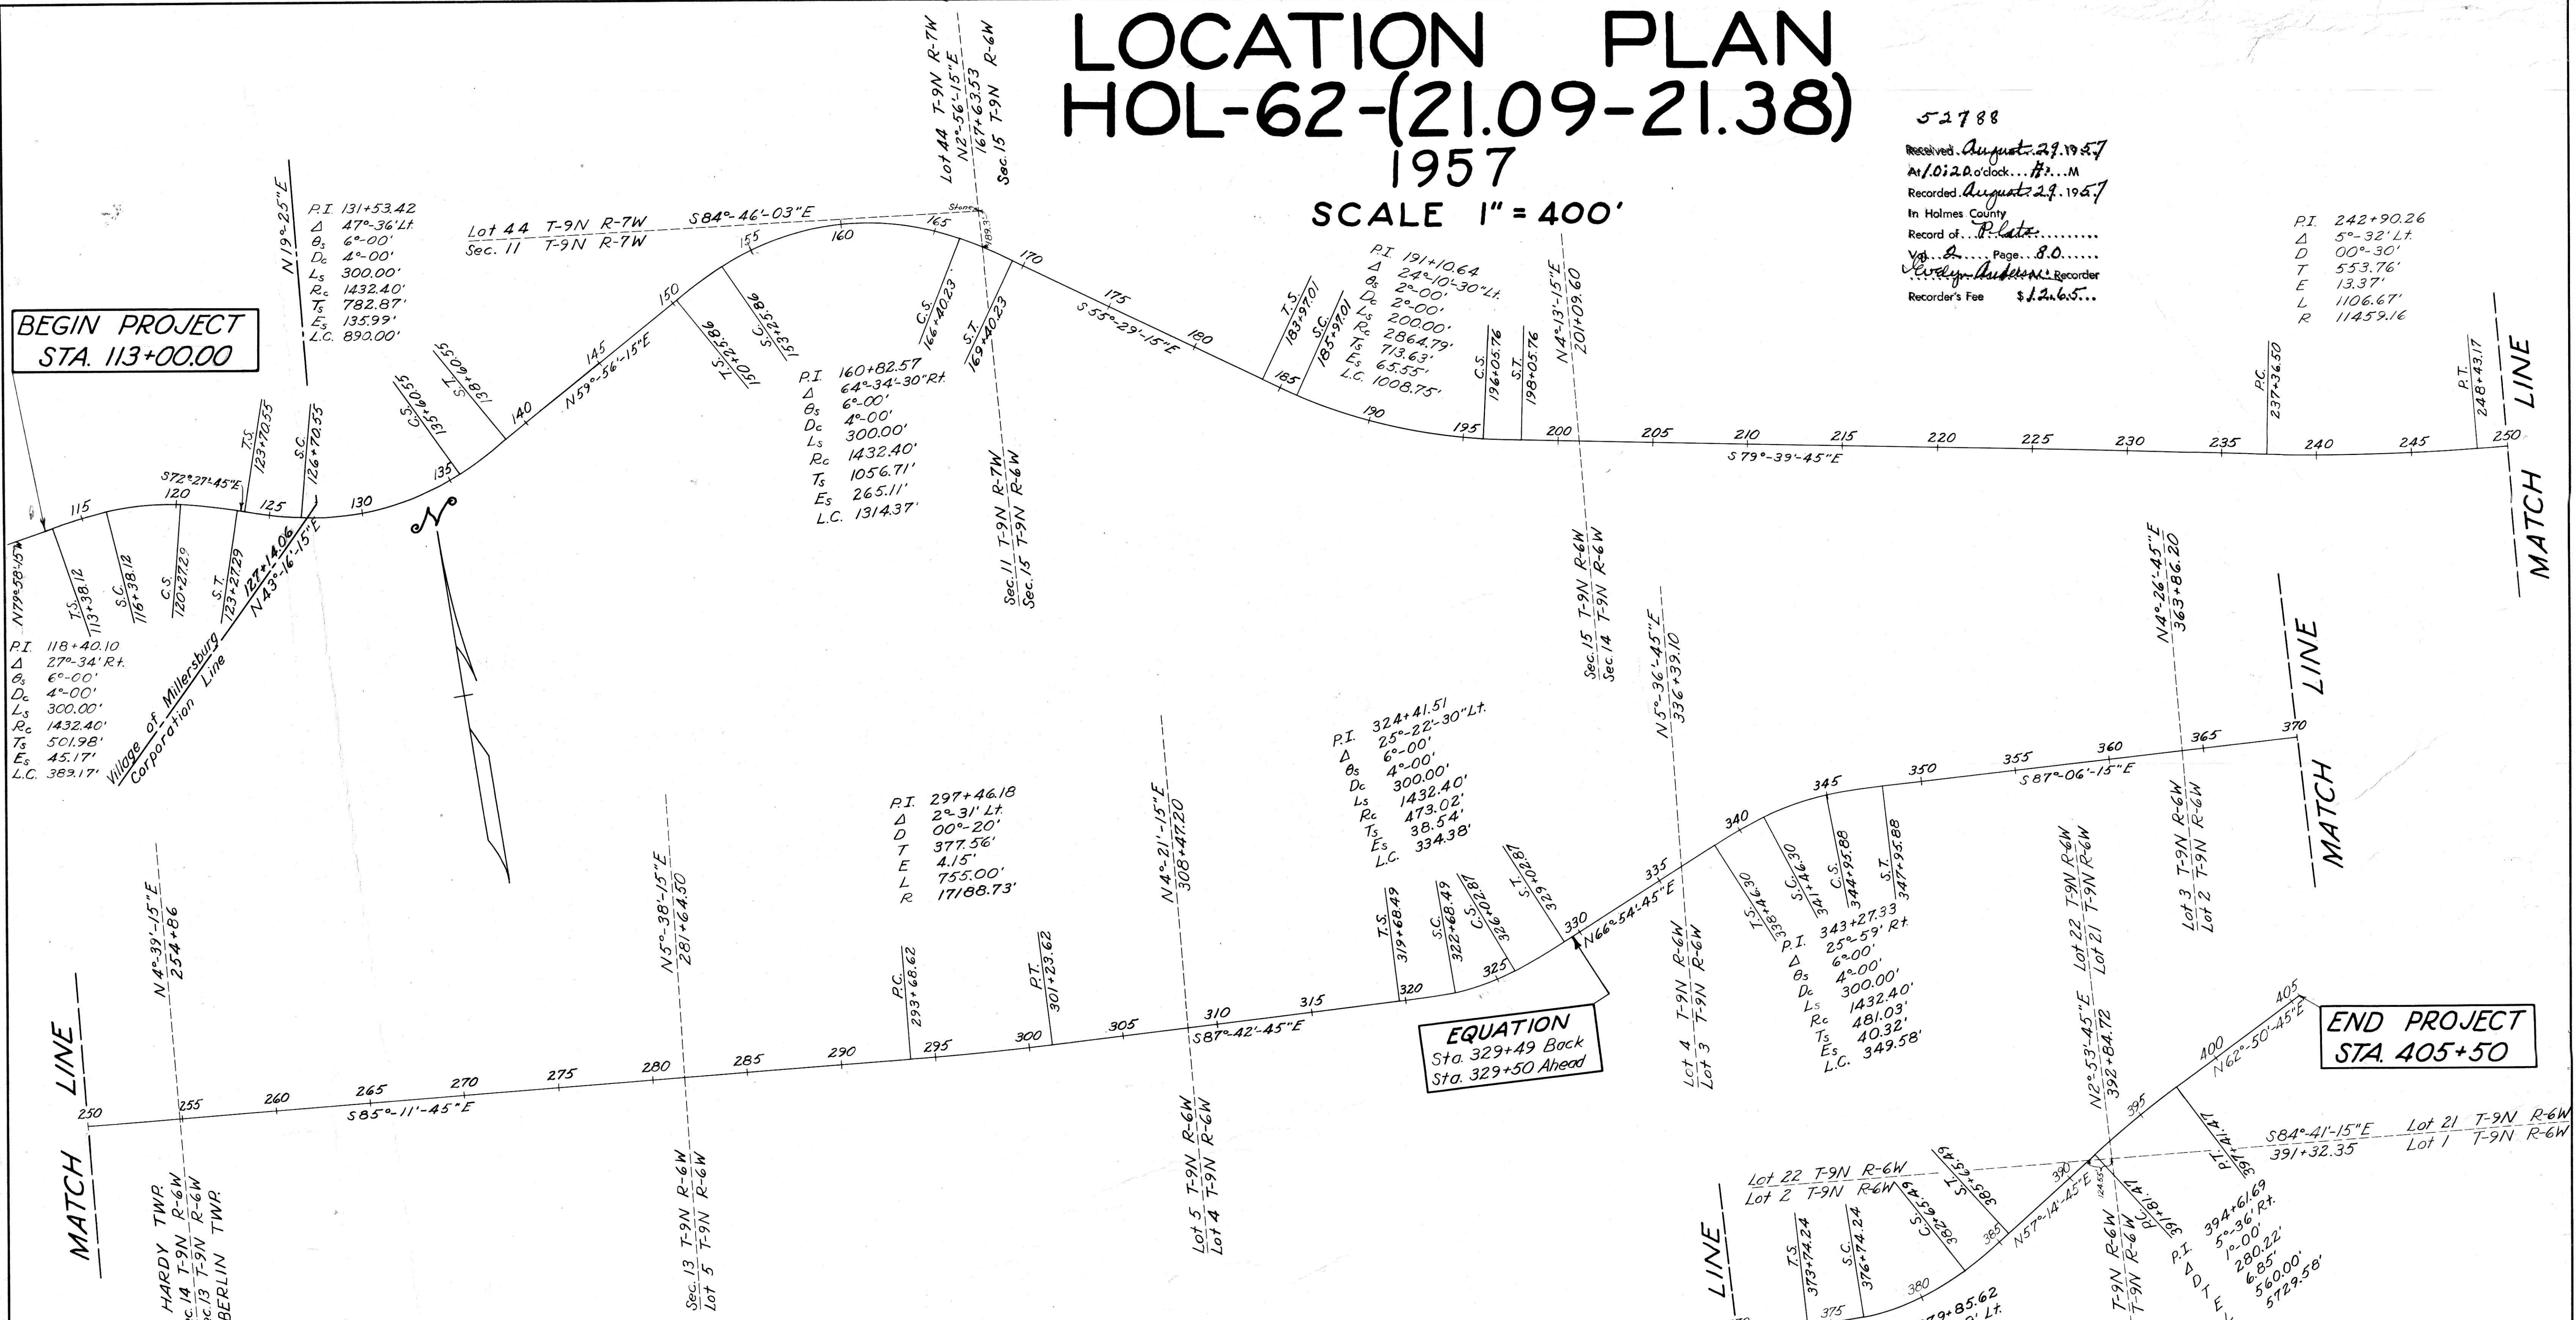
LOCATION PLAN
HOL-62-(21.09-21.38)
1957
SCALE 1" = 400'

52788
Received August 29 1957
At 10:20 o'clock A. M
Recorded August 29 1957
In Holmes County
Record of Plats
Vol. 2 Page 80
Ivory Anderson Recorder
Recorder's Fee $12.65

BEGIN PROJECT
STA. 113+00.00

P.I. 118+40.10
$\Delta$ 27°-34' Rt.
$\theta_s$ 6°-00'
$D_c$ 4°-00'
$L_s$ 300.00'
$R_c$ 1432.40'
$T_s$ 501.98'
$E_s$ 45.17'
L.C. 389.17'

N79°-58'-15"E
T.S. 113+38.12
S.C. 116+38.12
C.S. 120+27.29
S.T. 123+27.29
S72°-27'-45"E
127+14.06
N43°-16'-15"E
Village of Millersburg
Corporation Line
T.S. 123+70.55
S.C. 126+70.55

N19°-25"E
P.I. 131+53.42
$\Delta$ 47°-36' Lt.
$\theta_s$ 6°-00'
$D_c$ 4°-00'
$L_s$ 300.00'
$R_c$ 1432.40'
$T_s$ 782.87'
$E_s$ 135.99'
L.C. 890.00'

C.S. 135+60.55
S.T. 138+60.55
N59°-56'-15"E
T.S. 150+25.86
S.C. 153+25.86

Lot 44 T-9N R-7W
Sec. 11 T-9N R-7W
S84°-46'-03"E
Stone
189.3'

Lot 44 T-9N R-7W
N2°-56'-15"E
167+63.53
Sec. 15 T-9N R-6W

P.I. 160+82.57
$\Delta$ 64°-34'-30"Rt.
$\theta_s$ 6°-00'
$D_c$ 4°-00'
$L_s$ 300.00'
$R_c$ 1432.40'
$T_s$ 1056.71'
$E_s$ 265.11'
L.C. 1314.37'

C.S. 166+40.23
S.T. 169+40.23
Sec. 11 T-9N R-7W
Sec. 15 T-9N R-6W
S55°-29'-15"E

T.S. 183+97.01
S.C. 185+97.01
P.I. 191+10.64
$\Delta$ 24°-10'-30"Lt.
$\theta_s$ 2°-00'
$D_c$ 2°-00'
$L_s$ 200.00'
$R_c$ 2864.79'
$T_s$ 713.63'
$E_s$ 65.55'
L.C. 1008.75'

C.S. 196+05.76
S.T. 198+05.76
N4°-13'-15"E
201+09.60
S79°-39'-45"E
Sec. 15 T-9N R-6W
Sec. 14 T-9N R-6W

P.I. 242+90.26
$\Delta$ 5°-32' Lt.
D 00°-30'
T 553.76'
E 13.37'
L 1106.67'
R 11459.16
P.C. 237+36.50
P.T. 248+43.17

MATCH LINE

115 120 125 130 135 140 145 150 155 160 165 170 175 180 185 190 195 200 205 210 215 220 225 230 235 240 245 250

N4°-26'-45"E
363+86.20
N5°-36'-45"E
336+39.10

P.I. 324+41.51
$\Delta$ 25°-22'-30"Lt.
$\theta_s$ 6°-00'
$D_c$ 4°-00'
$L_s$ 300.00'
$R_c$ 1432.40'
$T_s$ 473.02'
$E_s$ 38.54'
L.C. 334.38'

P.I. 297+46.18
$\Delta$ 2°-31' Lt.
D 00°-20'
T 377.56'
E 4.15'
L 755.00'
R 17188.73'

N4°-21'-15"E
308+47.20
N5°-38'-15"E
281+64.50
N4°-39'-15"E
254+86

P.C. 293+68.62
P.T. 301+23.62
T.S. 319+68.49
S.C. 322+68.49
C.S. 326+02.87
S.T. 329+02.87

EQUATION
Sta. 329+49 Back
Sta. 329+50 Ahead

N66°-54'-45"E
T.S. 338+46.30
S.C. 341+46.30
C.S. 344+95.88
S.T. 347+95.88
P.I. 343+27.33
$\Delta$ 25°-59' Rt.
$\theta_s$ 6°-00'
$D_c$ 4°-00'
$L_s$ 300.00'
$R_c$ 1432.40'
$T_s$ 481.03'
$E_s$ 40.32'
L.C. 349.58'

S87°-06'-15"E
Lot 22 T-9N R-6W
Lot 21 T-9N R-6W
Lot 3 T-9N R-6W
Lot 2 T-9N R-6W
Lot 4 T-9N R-6W
Lot 3 T-9N R-6W

MATCH LINE

S87°-42'-45"E
S85°-11'-45"E
250 255 260 265 270 275 280 285 290 295 300 305 310 315 320 325 330 335 340 345 350 355 360 365 370

MATCH LINE
HARDY TWP.
Sec. 14 T-9N R-6W
Sec. 13 T-9N R-6W
BERLIN TWP.
Sec. 13 T-9N R-6W
Lot 5 T-9N R-6W
Lot 5 T-9N R-6W
Lot 4 T-9N R-6W

N2°-53'-45"E
392+84.72
N62°-50'-45"E
END PROJECT
STA. 405+50
S84°-41'-15"E
391+32.35
Lot 21 T-9N R-6W
Lot 1 T-9N R-6W
Lot 22 T-9N R-6W
Lot 2 T-9N R-6W
N57°-14'-45"E
T.S. 373+74.24
S.C. 376+74.24
C.S. 382+65.49
S.T. 385+65.49
T-9N R-6W
T-9N R-6W
P.C. 391+81.47
P.T. 397+41.47
P.I. 394+61.69
$\Delta$ 5°-36' Rt.
D 1°-00'
T 280.22'
E 6.85'
L 560.00'
5729.58'
379+85.62
Lt.
LINE
375 380 385 390 395 400 405